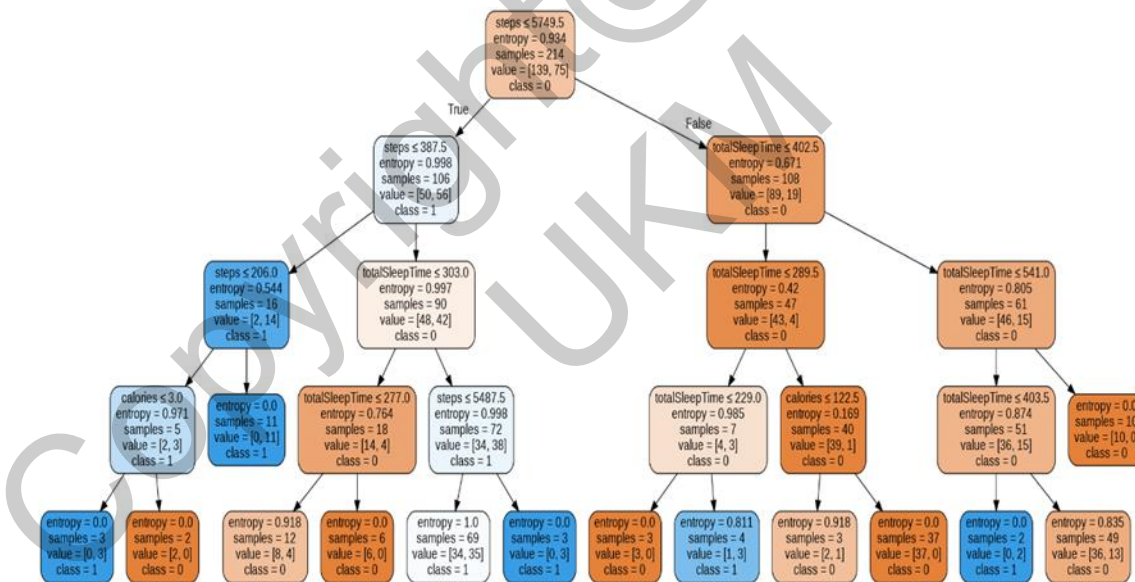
steps ≤ 5749.5
entropy = 0.934
samples = 214
value = [139, 75]
class = 0

True

False

steps ≤ 387.5
entropy = 0.998
samples = 106
value = [50, 56]
class = 1

totalSleepTime ≤ 402.5
entropy = 0.671
samples = 108
value = [89, 19]
class = 0

steps ≤ 206.0
entropy = 0.544
samples = 16
value = [2, 14]
class = 1

totalSleepTime ≤ 303.0
entropy = 0.997
samples = 90
value = [48, 42]
class = 0

totalSleepTime ≤ 289.5
entropy = 0.42
samples = 47
value = [43, 4]
class = 0

totalSleepTime ≤ 541.0
entropy = 0.805
samples = 61
value = [46, 15]
class = 0

calories ≤ 3.0
entropy = 0.971
samples = 5
value = [2, 3]
class = 1

entropy = 0.0
samples = 11
value = [0, 11]
class = 1

totalSleepTime ≤ 277.0
entropy = 0.764
samples = 18
value = [14, 4]
class = 0

steps ≤ 5487.5
entropy = 0.998
samples = 72
value = [34, 38]
class = 1

totalSleepTime ≤ 229.0
entropy = 0.985
samples = 7
value = [4, 3]
class = 0

calories ≤ 122.5
entropy = 0.169
samples = 40
value = [39, 1]
class = 0

totalSleepTime ≤ 403.5
entropy = 0.874
samples = 51
value = [36, 15]
class = 0

entropy = 0.0
samples = 10
value = [10, 0]
class = 0

entropy = 0.0
samples = 3
value = [0, 3]
class = 1

entropy = 0.0
samples = 2
value = [2, 0]
class = 0

entropy = 0.918
samples = 12
value = [8, 4]
class = 0

entropy = 0.0
samples = 6
value = [6, 0]
class = 0

entropy = 1.0
samples = 69
value = [34, 35]
class = 1

entropy = 0.0
samples = 3
value = [0, 3]
class = 1

entropy = 0.0
samples = 3
value = [3, 0]
class = 0

entropy = 0.811
samples = 4
value = [1, 3]
class = 1

entropy = 0.918
samples = 3
value = [2, 1]
class = 0

entropy = 0.0
samples = 37
value = [37, 0]
class = 0

entropy = 0.0
samples = 2
value = [0, 2]
class = 1

entropy = 0.835
samples = 49
value = [36, 13]
class = 0

Copyright UKM